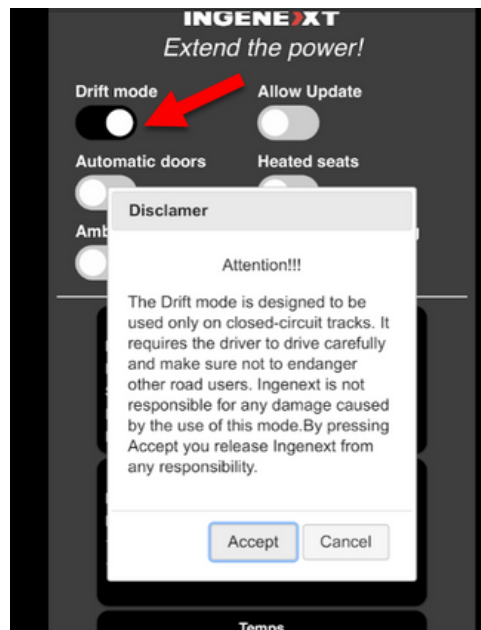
INGENEXT
Extend the power!

Drift mode
Allow Update
Automatic doors
Heated seats
Amb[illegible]

Disclamer

Attention!!!

The Drift mode is designed to be used only on closed-circuit tracks. It requires the driver to drive carefully and make sure not to endanger other road users. Ingenext is not responsible for any damage caused by the use of this mode.By pressing Accept you release Ingenext from any responsibility.

Accept
Cancel

Temps